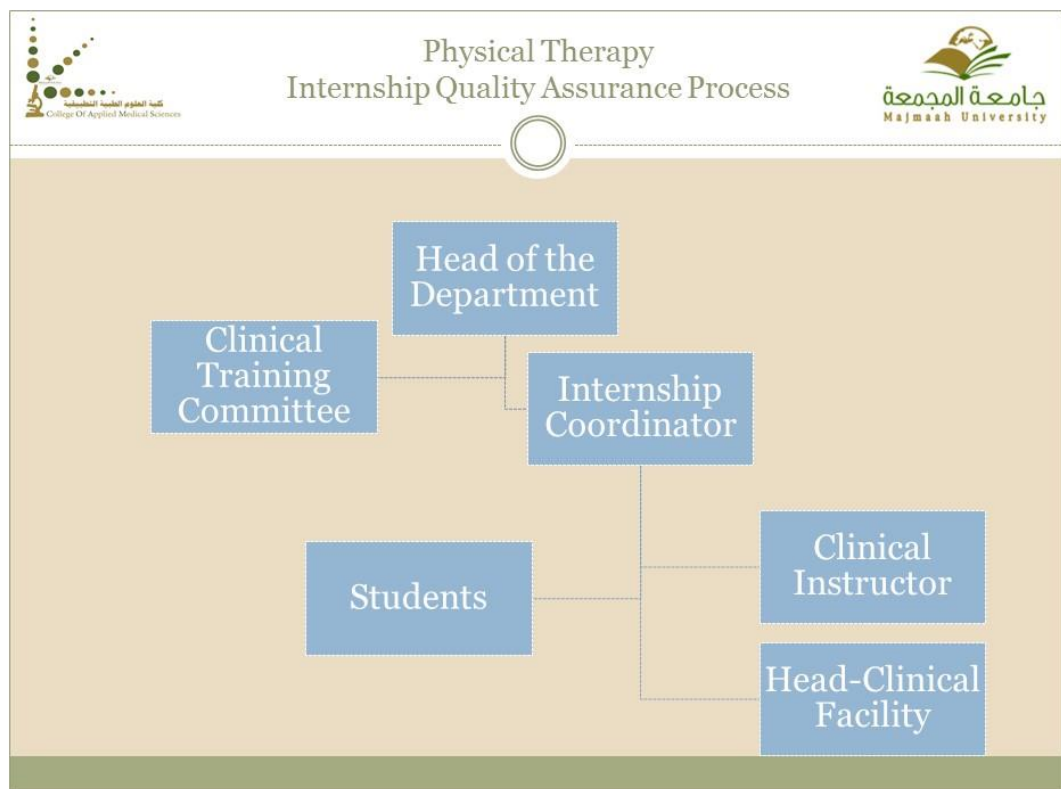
كلية العلوم الطبية التطبيقية
College Of Applied Medical Sciences

Physical Therapy
Internship Quality Assurance Process

جامعة المجمعة
Majmaah University

Head of the Department

Clinical Training Committee

Internship Coordinator

Students

Clinical Instructor

Head-Clinical Facility